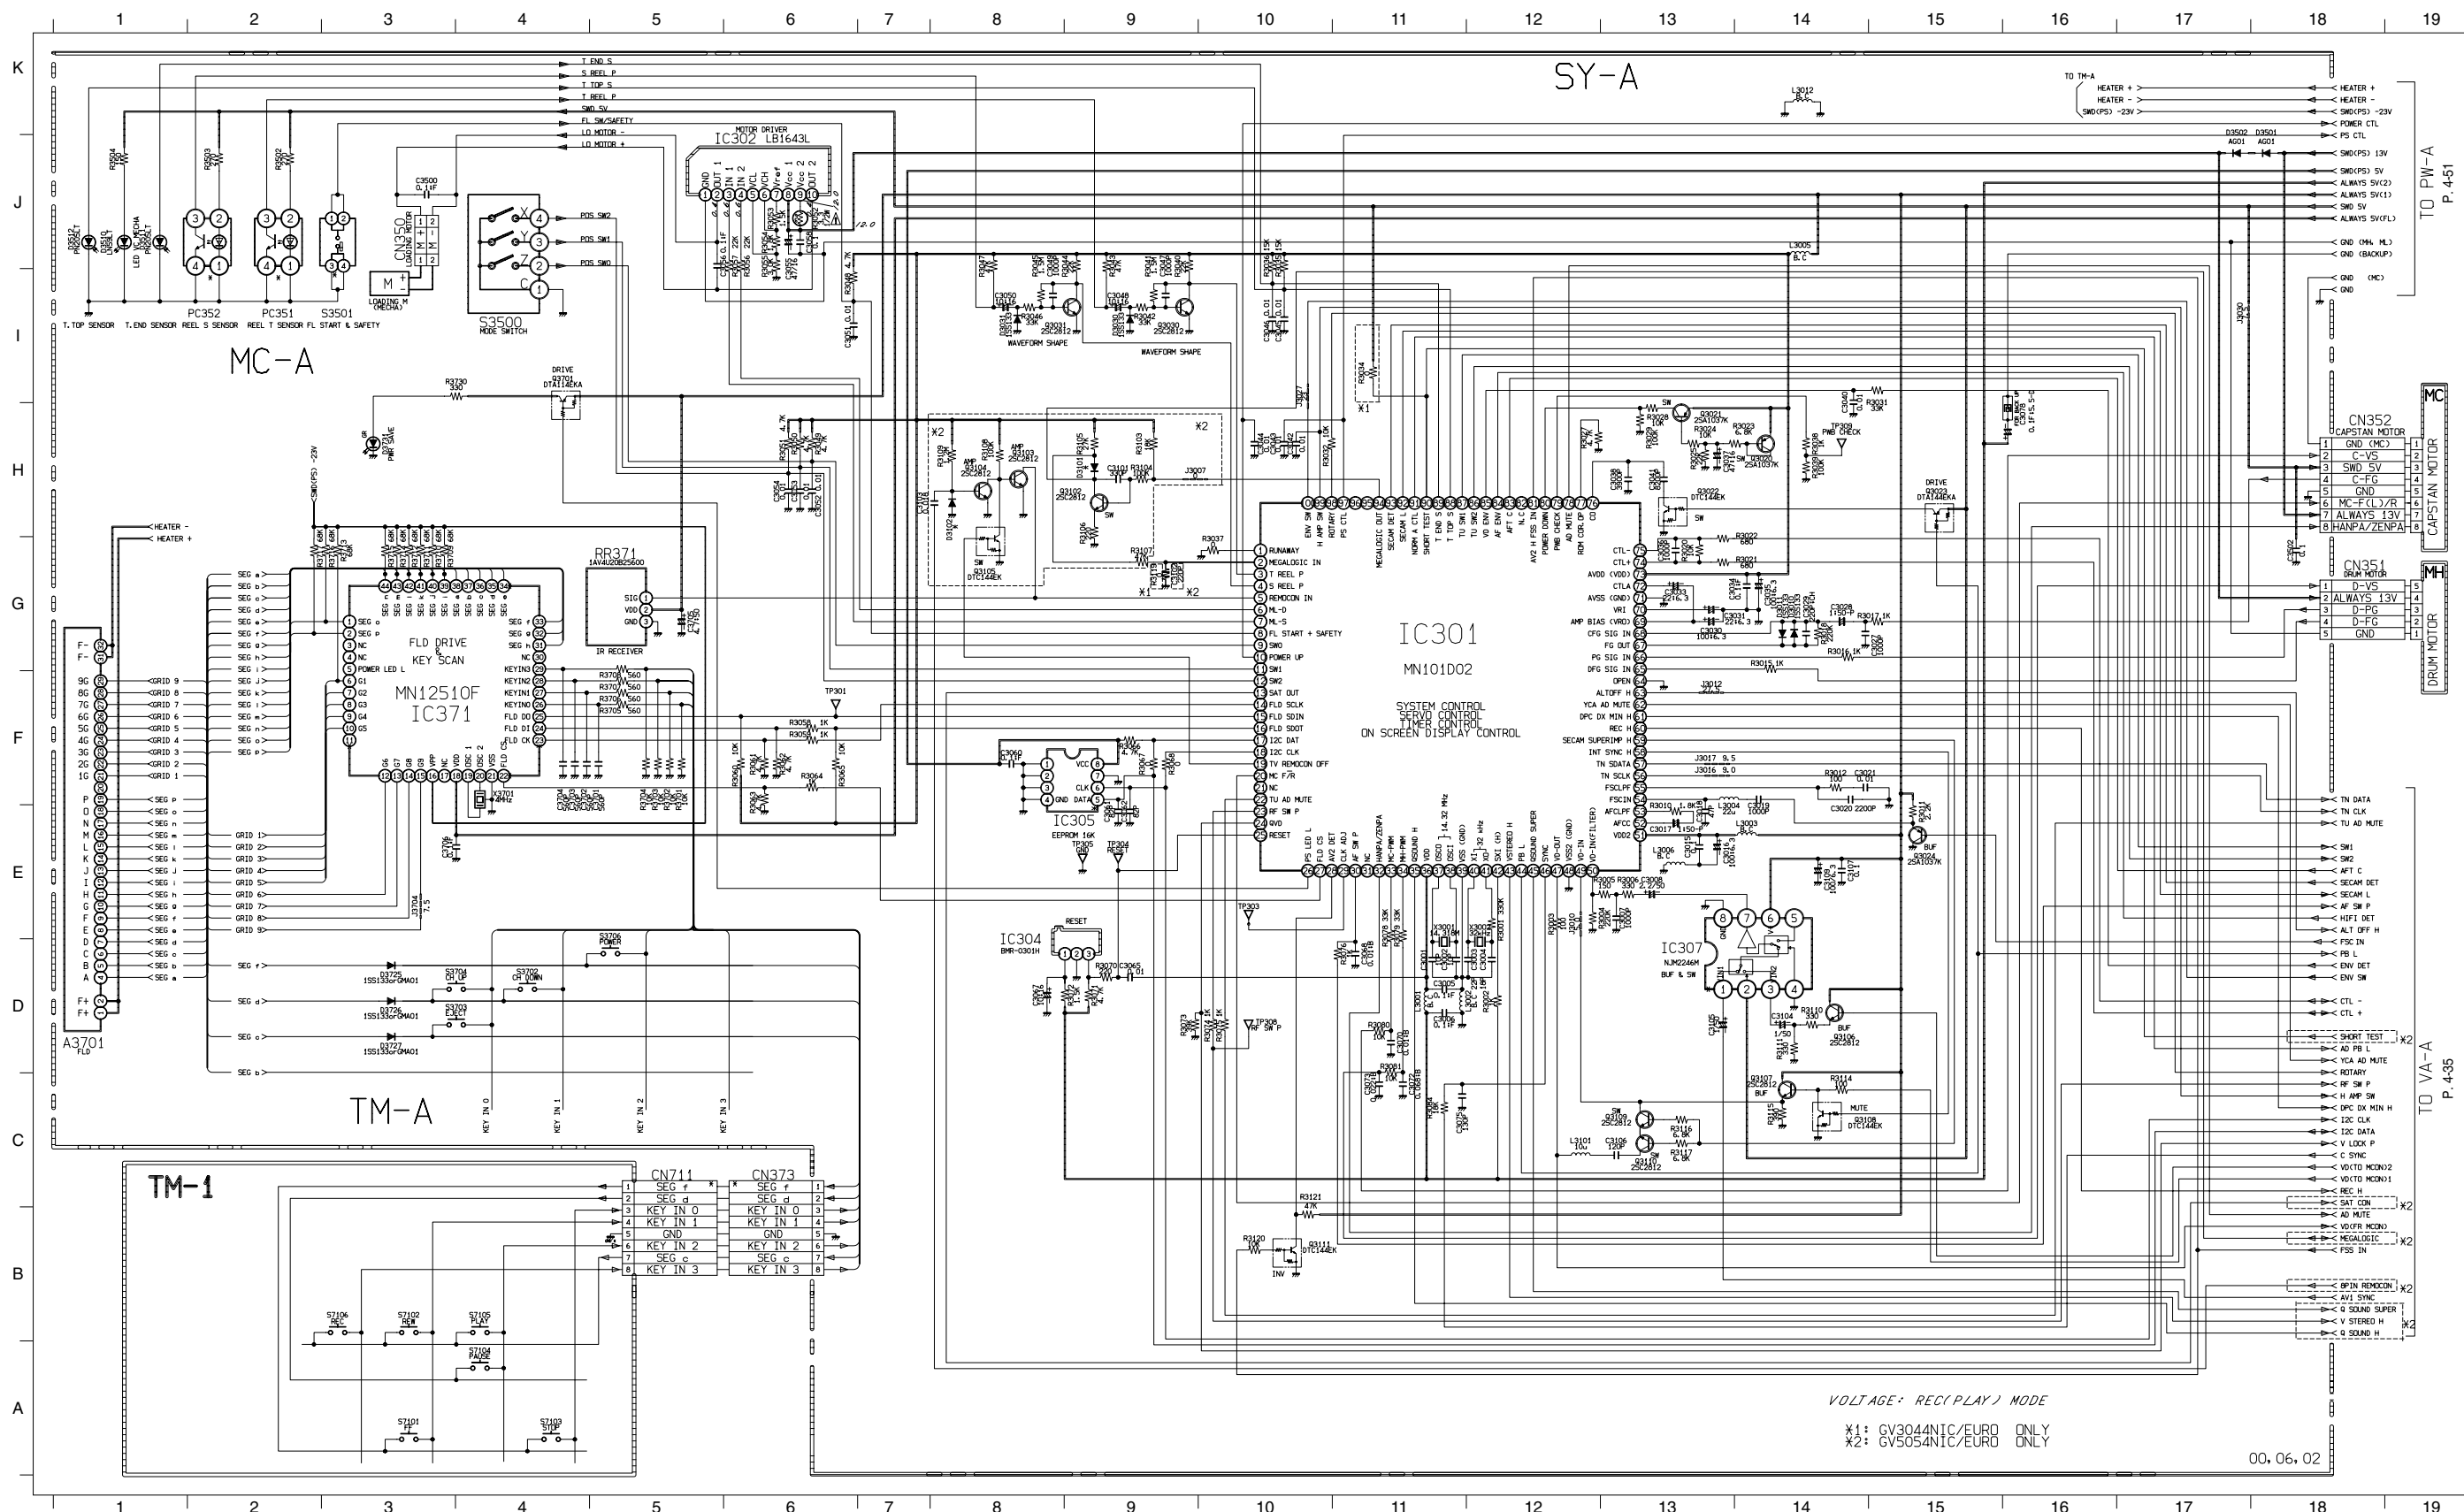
1 2 3 4 5 6 7 8 9 10 11 12 13 14 15 16 17 18 19

K J I H G F E D C B A

SY-A

MC-A

TM-A

TM-1

T END S
S REEL P
T TOP S
T REEL P
SWD 5V
FL SW/SAFETY
LD MOTOR -
LD MOTOR +

MOTOR DRIVER
IC302 LB1643L

CN350 LOADING MOTOR

S3500 MODE SWITCH

POS SW2
POS SW1
POS SW0

T. TOP SENSOR
T. END SENSOR
REEL S SENSOR
REEL T SENSOR
FL START & SAFETY

PC352
PC351
S3501

LOADING M (MECHA)

WAVEFORM SHAPE
WAVEFORM SHAPE

DRIVE Q3701 DTA114EKA

PWR SAVE

RR371 IR RECEIVER

FLD DRIVE & KEY SCAN
MN12510F
IC371

IC301
MN101D02
SYSTEM CONTROL
SERVO CONTROL
TIMER CONTROL
ON SCREEN DISPLAY CONTROL

IC305 EEPROM 16K

IC304 BMR-0301H RESET

IC307 NJM2246M BUF & SW

A3701 FLD

CN711
CN373

| | CN711 | | CN373 | |
|---|---|---|---|---|
| 1 | SEG f | * | SEG f | 1 |
| 2 | SEG d | | SEG d | 2 |
| 3 | KEY IN 0 | | KEY IN 0 | 3 |
| 4 | KEY IN 1 | | KEY IN 1 | 4 |
| 5 | GND | | GND | 5 |
| 6 | KEY IN 2 | | KEY IN 2 | 6 |
| 7 | SEG c | | SEG c | 7 |
| 8 | KEY IN 3 | | KEY IN 3 | 8 |

S7106 REC
S7102 REW
S7105 PLAY
S7104 PAUSE
S7101 FF
S7103 STOP

S3706 POWER
S3704 CH UP
S3702 CH DOWN
S3703 EJECT

KEY IN 0
KEY IN 1
KEY IN 2
KEY IN 3

TO TM-A
HEATER +
HEATER -
SWD(PS) -23V

HEATER +
HEATER -
SWD(PS) -23V
POWER CTL
PS CTL
SWD(PS) 13V
SWD(PS) 5V
ALWAYS 5V(2)
ALWAYS 5V(1)
SWD 5V
ALWAYS 5V(FL)
GND (M4, ML)
GND (BACKUP)
GND (MC)
GND

TO PW-A P. 4-51

CN352 CAPSTAN MOTOR
| | |
|---|---|
| 1 | GND (MC) |
| 2 | C-VS |
| 3 | SWD 5V |
| 4 | C-FG |
| 5 | GND |
| 6 | MC-F(L)/R |
| 7 | ALWAYS 13V |
| 8 | HANPA/ZENPA |

CN351 DRUM MOTOR
| | |
|---|---|
| 1 | D-VS |
| 2 | ALWAYS 13V |
| 3 | D-PG |
| 4 | D-FG |
| 5 | GND |

TN DATA
TN CLK
TU AD MUTE
SW1
SW2
AFT C
SECAM DET
SECAM L
AF SW P
HIFI DET
ALT OFF H
FSC IN
PB L
ENV DET
ENV SW
CTL -
CTL +
SHORT TEST
AD PB L
YCA AD MUTE
ROTARY
RF SW P
H AMP SW
DPC DX MIN H
I2C CLK
I2C DATA
V LOCK P
C SYNC
VD(TO MCON)2
VD(TO MCON)1
REC H
SAT CON
AD MUTE
VD(FR MCON)
MEGALOGIC
FSS IN
8PIN REMOCON
AV1 SYNC
Q SOUND SUPER
V STEREO H
Q SOUND H

TO VA-A P. 4-35

VOLTAGE: REC(PLAY) MODE

※1: GV3044NIC/EURO ONLY
※2: GV5054NIC/EURO ONLY

00.06.02